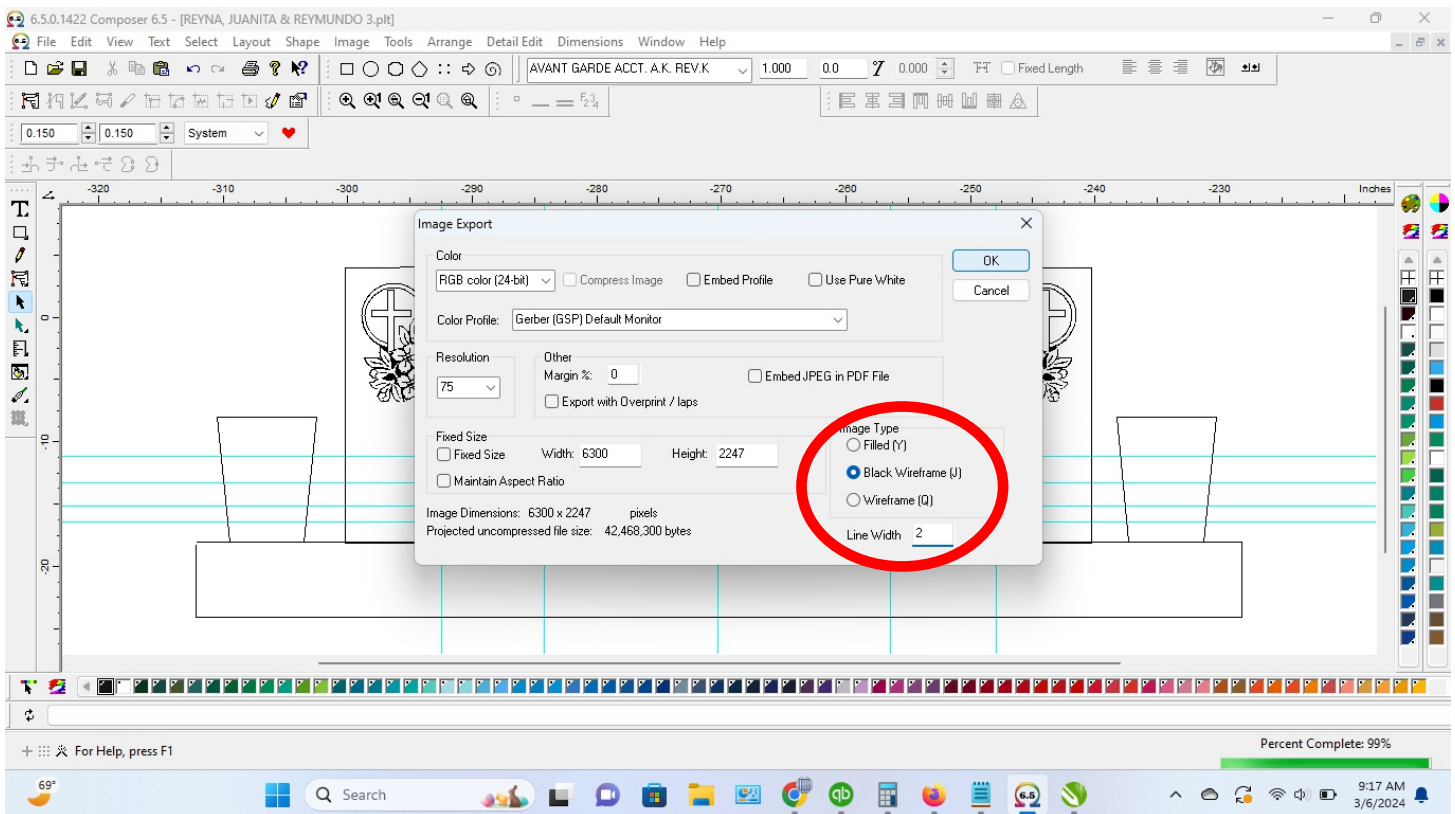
6.5.0.1422 Composer 6.5 - [REYNA, JUANITA & REYMUNDO 3.plt]

File Edit View Text Select Layout Shape Image Tools Arrange Detail Edit Dimensions Window Help

AVANT GARDE ACCT. A.K. REV.K 1.000 0.0 0.000 Fixed Length

0.150 0.150 System

-320 -310 -300 -290 -280 -270 -260 -250 -240 -230 Inches

-10 -20

Image Export

Color
RGB color (24-bit) Compress Image Embed Profile Use Pure White
Color Profile: Gerber (GSP) Default Monitor

OK
Cancel

Resolution
75

Other
Margin %: 0
Export with Overprint / laps
Embed JPEG in PDF File

Fixed Size
Fixed Size Width: 6300 Height: 2247
Maintain Aspect Ratio

Image Type
Filled (Y)
Black Wireframe (J)
Wireframe (Q)

Image Dimensions: 6300 x 2247 pixels
Projected uncompressed file size: 42,468,300 bytes

Line Width 2

For Help, press F1

Percent Complete: 99%

69°

Search

9:17 AM
3/6/2024